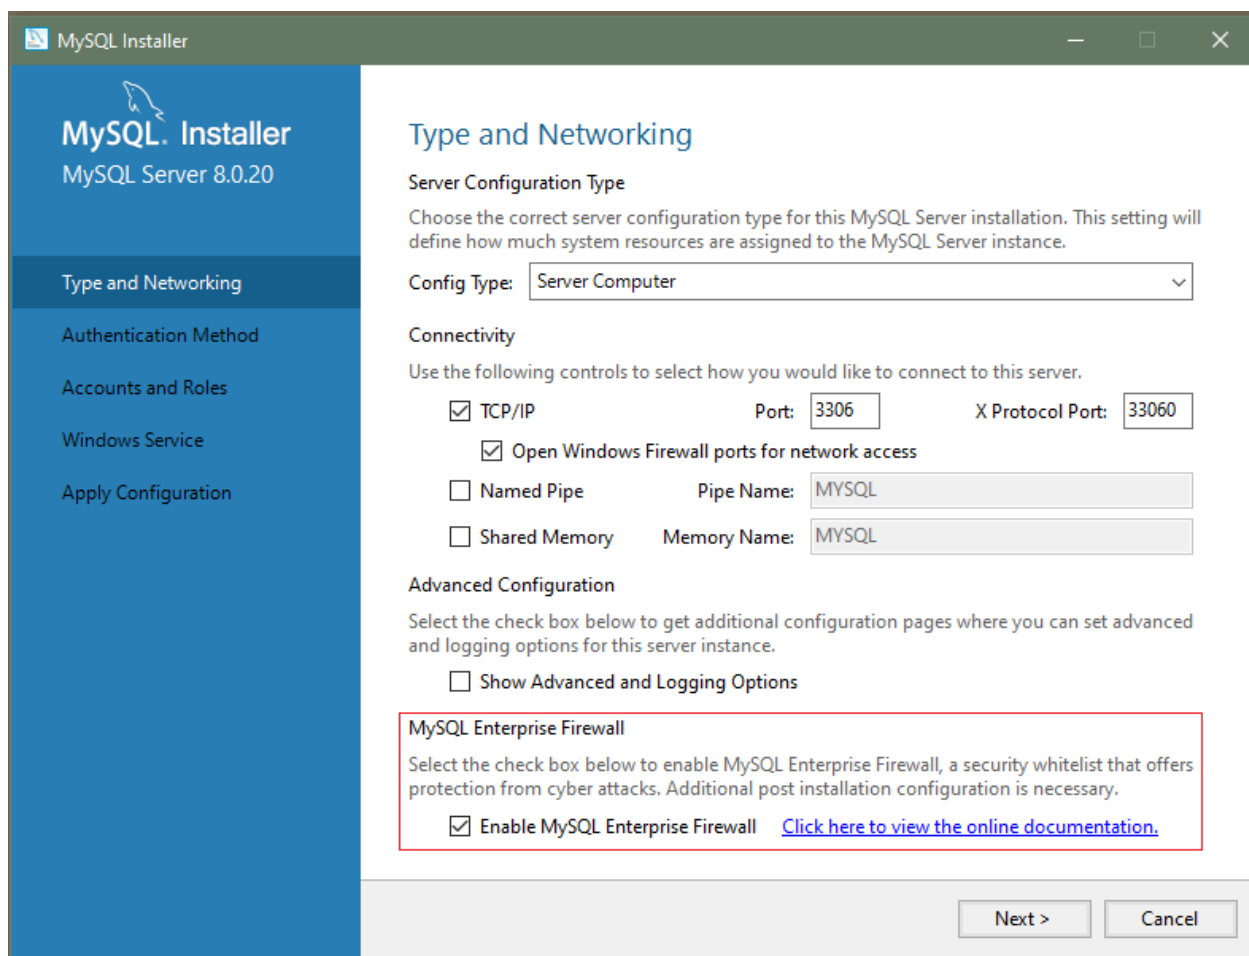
MySQL Installer

MySQL. Installer
MySQL Server 8.0.20

Type and Networking
Authentication Method
Accounts and Roles
Windows Service
Apply Configuration

Type and Networking

Server Configuration Type

Choose the correct server configuration type for this MySQL Server installation. This setting will define how much system resources are assigned to the MySQL Server instance.

Config Type: Server Computer

Connectivity

Use the following controls to select how you would like to connect to this server.

TCP/IP Port: 3306 X Protocol Port: 33060

Open Windows Firewall ports for network access

Named Pipe Pipe Name: MYSQL

Shared Memory Memory Name: MYSQL

Advanced Configuration

Select the check box below to get additional configuration pages where you can set advanced and logging options for this server instance.

Show Advanced and Logging Options

MySQL Enterprise Firewall

Select the check box below to enable MySQL Enterprise Firewall, a security whitelist that offers protection from cyber attacks. Additional post installation configuration is necessary.

Enable MySQL Enterprise Firewall Click here to view the online documentation.

Next >
Cancel